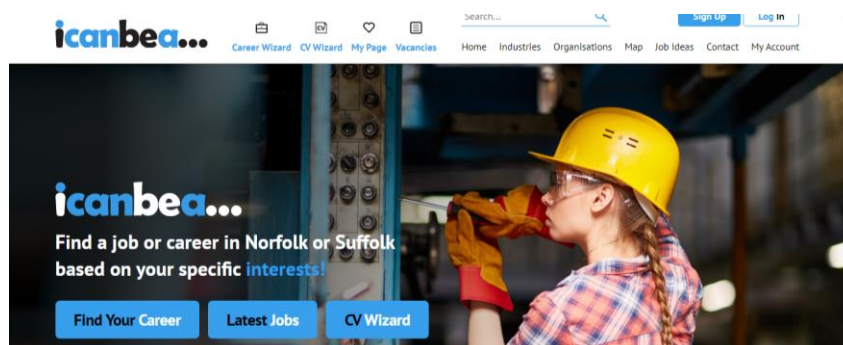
icanbea...

Career Wizard CV Wizard My Page Vacancies

Search...

Sign Up Log In

Home Industries Organisations Map Job Ideas Contact My Account

icanbea...

Find a job or career in Norfolk or Suffolk based on your specific interests!

Find Your Career Latest Jobs CV Wizard